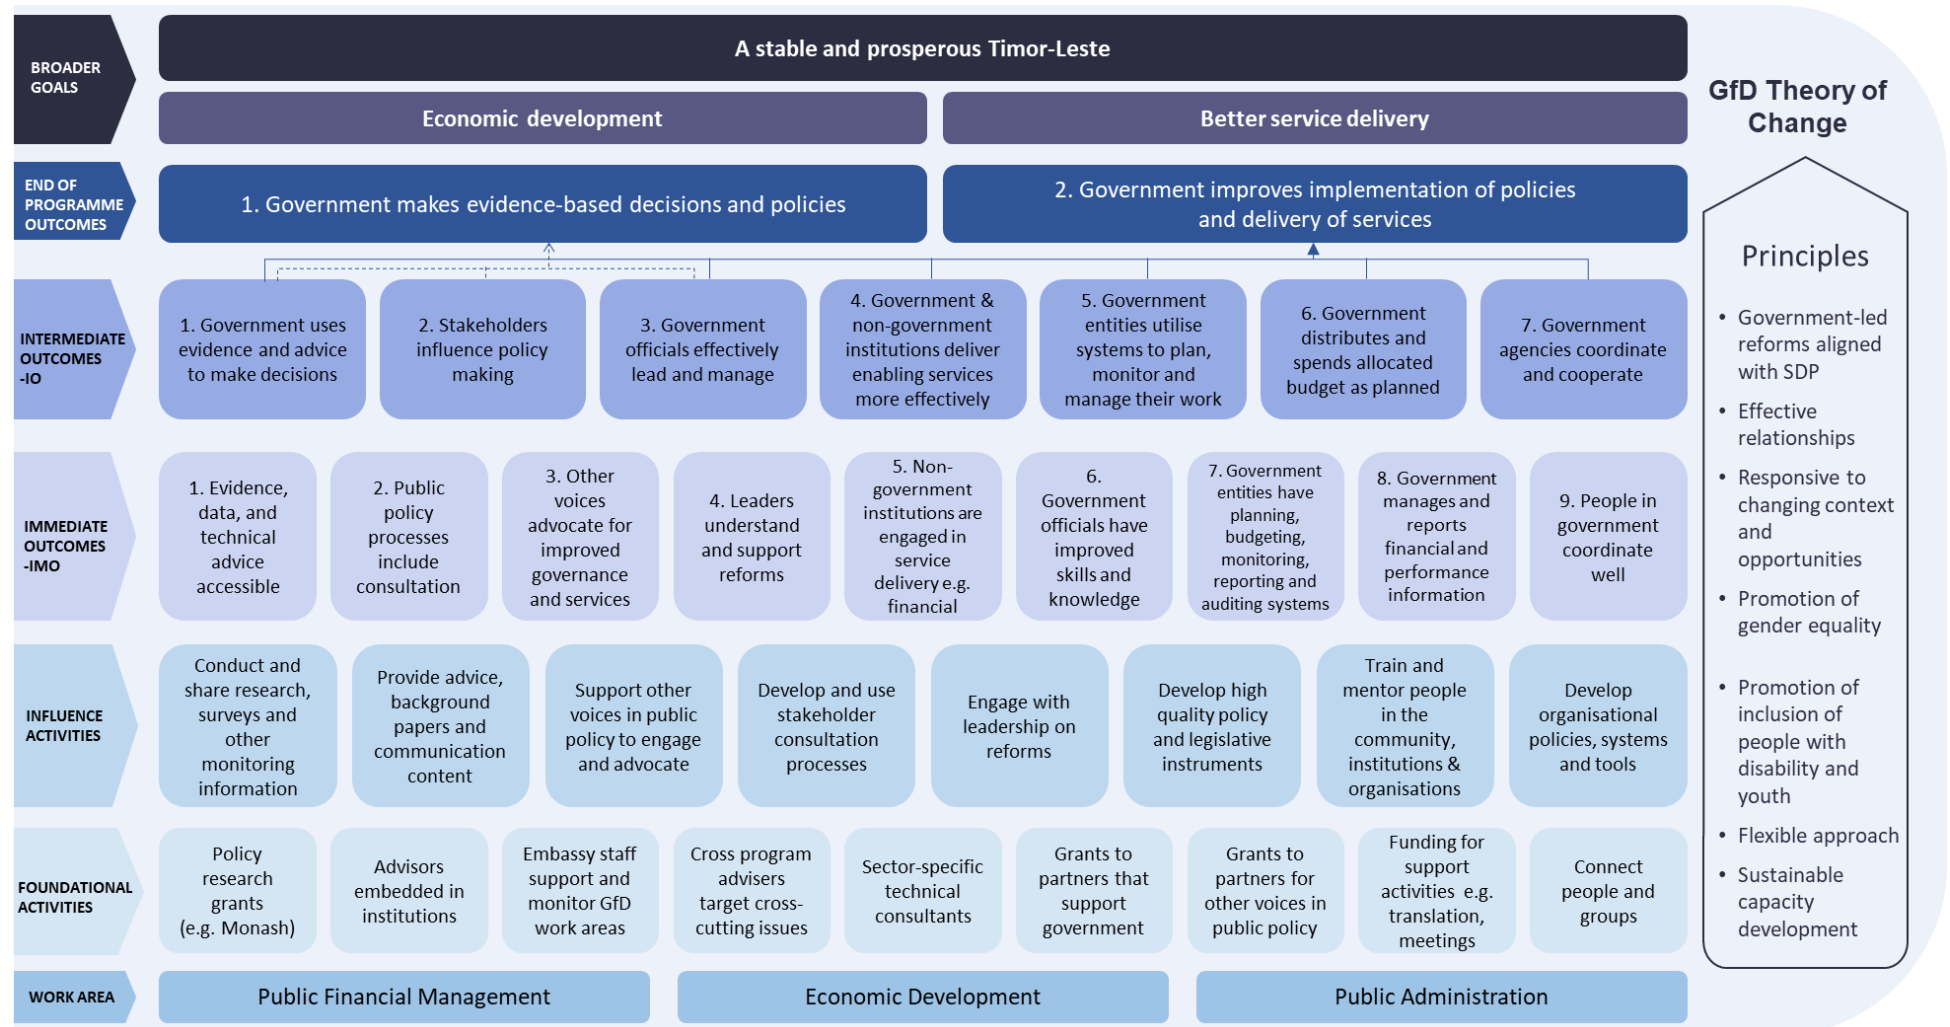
BROADER GOALS

A stable and prosperous Timor-Leste

Economic development

Better service delivery

GfD Theory of Change

END OF PROGRAMME OUTCOMES

1. Government makes evidence-based decisions and policies

2. Government improves implementation of policies and delivery of services

INTERMEDIATE OUTCOMES -IO

1. Government uses evidence and advice to make decisions

2. Stakeholders influence policy making

3. Government officials effectively lead and manage

4. Government & non-government institutions deliver enabling services more effectively

5. Government entities utilise systems to plan, monitor and manage their work

6. Government distributes and spends allocated budget as planned

7. Government agencies coordinate and cooperate

IMMEDIATE OUTCOMES -IMO

1. Evidence, data, and technical advice accessible

2. Public policy processes include consultation

3. Other voices advocate for improved governance and services

4. Leaders understand and support reforms

5. Non-government institutions are engaged in service delivery e.g. financial

6. Government officials have improved skills and knowledge

7. Government entities have planning, budgeting, monitoring, reporting and auditing systems

8. Government manages and reports financial and performance information

9. People in government coordinate well

INFLUENCE ACTIVITIES

Conduct and share research, surveys and other monitoring information

Provide advice, background papers and communication content

Support other voices in public policy to engage and advocate

Develop and use stakeholder consultation processes

Engage with leadership on reforms

Develop high quality policy and legislative instruments

Train and mentor people in the community, institutions & organisations

Develop organisational policies, systems and tools

FOUNDATIONAL ACTIVITIES

Policy research grants (e.g. Monash)

Advisors embedded in institutions

Embassy staff support and monitor GfD work areas

Cross program advisers target cross-cutting issues

Sector-specific technical consultants

Grants to partners that support government

Grants to partners for other voices in public policy

Funding for support activities e.g. translation, meetings

Connect people and groups

WORK AREA

Public Financial Management

Economic Development

Public Administration

Principles

• Government-led reforms aligned with SDP
• Effective relationships
• Responsive to changing context and opportunities
• Promotion of gender equality
• Promotion of inclusion of people with disability and youth
• Flexible approach
• Sustainable capacity development